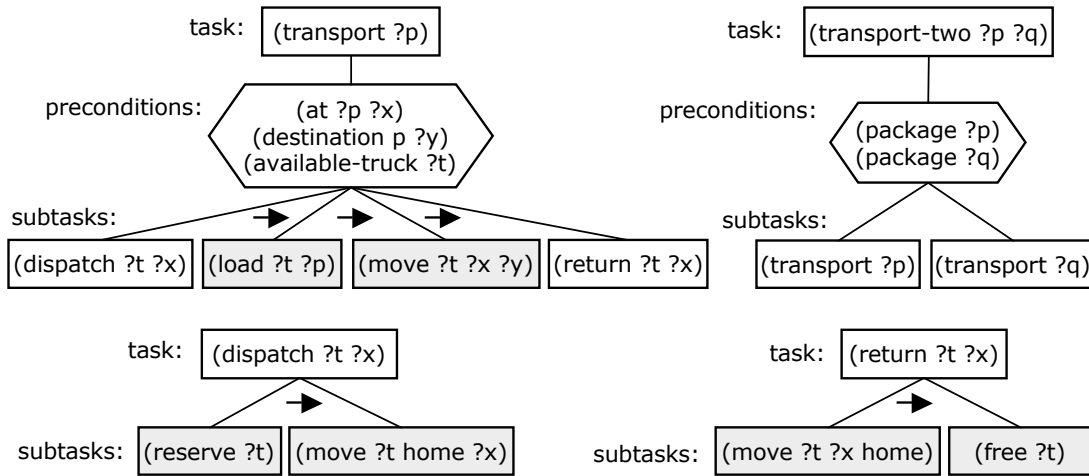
task: (transport ?p)

preconditions: (at ?p ?x) (destination p ?y) (available-truck ?t)

subtasks: (dispatch ?t ?x) (load ?t ?p) (move ?t ?x ?y) (return ?t ?x)

task: (transport-two ?p ?q)

preconditions: (package ?p) (package ?q)

subtasks: (transport ?p) (transport ?q)

task: (dispatch ?t ?x)

subtasks: (reserve ?t) (move ?t home ?x)

task: (return ?t ?x)

subtasks: (move ?t ?x home) (free ?t)